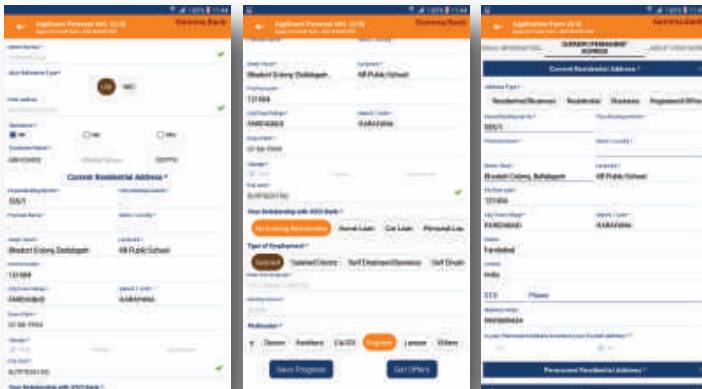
Applicant Personal Info (2/3)

Current Residential Address *

325/1

Bhadori Colony, Ballabgarh

KR Public School

121004

FARIDABAD

HARAYANA

Applicant Personal Info (3/3)

Bhadori Colony, Ballabgarh

KR Public School

121004

FARIDABAD

HARAYANA

Your Relationship with XXX Bank *

No Existing Relationship

Home Loan

Car Loan

Personal Loa

Type of Employment *

Salaried

Salaried Doctor

Self Employed Business

Self Emplo

Profession *

Doctor

Architect

CA/CS

Engineer

Lawyer

Others

Save Progress

Get Offers

Application Form (4/4)

Current Residential Address *

Residential/Business

Residential

Business

Registered Office

325/1

Bhadori Colony, Ballabgarh

KR Public School

121004

FARIDABAD

HARAYANA

Faridabad

India

STD

Phone

Permanent Residential Address *